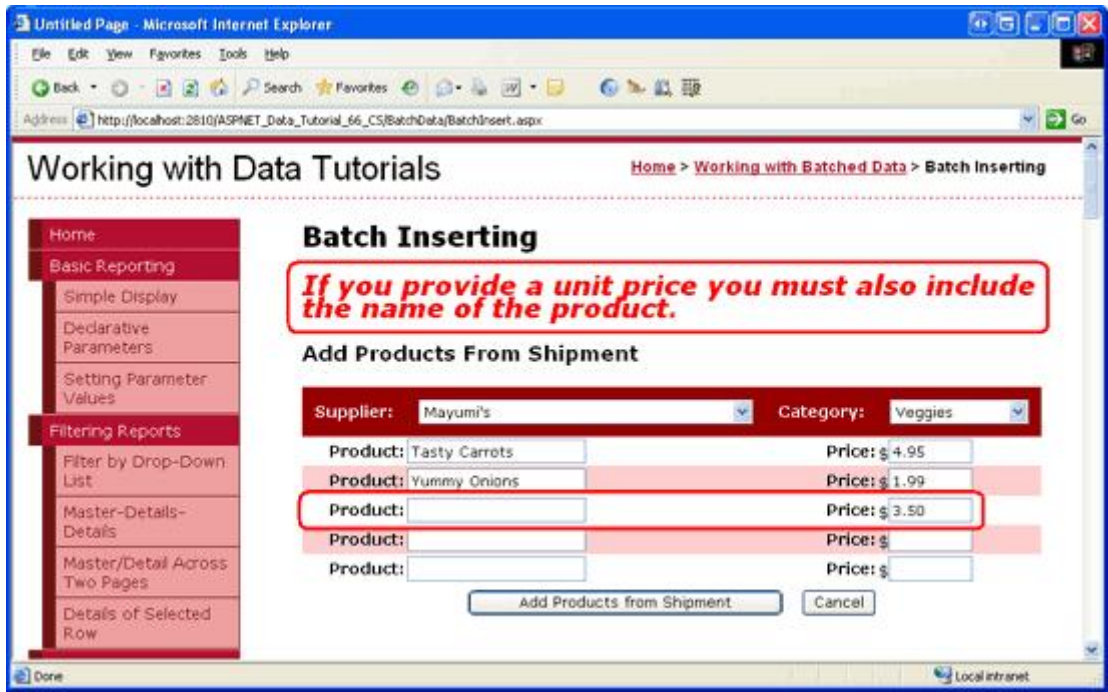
Untitled Page - Microsoft Internet Explorer

File Edit View Favorites Tools Help

Back Search Favorites

Address http://localhost:2810/ASPNET_Data_Tutorial_66_CS/BatchData/BatchInsert.aspx Go

Working with Data Tutorials

Home > Working with Batched Data > Batch Inserting

Home
Basic Reporting
Simple Display
Declarative Parameters
Setting Parameter Values
Filtering Reports
Filter by Drop-Down List
Master-Details-Details
Master/Detail Across Two Pages
Details of Selected Row

Batch Inserting

If you provide a unit price you must also include the name of the product.

Add Products From Shipment

| Supplier: | Mayumi's | Category: | Veggies |
|---|---|---|---|
| Product: | Tasty Carrots | Price: $ | 4.95 |
| Product: | Yummy Onions | Price: $ | 1.99 |
| Product: | | Price: $ | 3.50 |
| Product: | | Price: $ | |
| Product: | | Price: $ | |

Add Products from Shipment Cancel

Done Local intranet